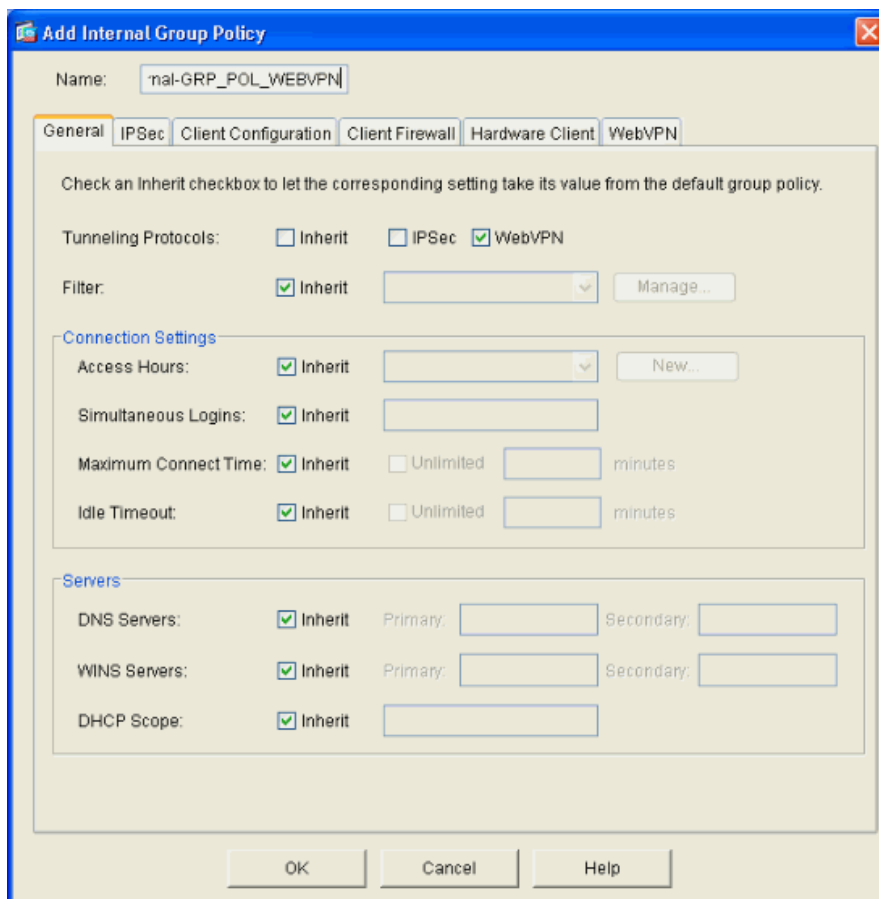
Add Internal Group Policy

Name: nal-GRP_POL_WEBVPN

General | IPSec | Client Configuration | Client Firewall | Hardware Client | WebVPN

Check an Inherit checkbox to let the corresponding setting take its value from the default group policy.

Tunneling Protocols: Inherit IPSec WebVPN

Filter: Inherit Manage...

Connection Settings

Access Hours: Inherit New...

Simultaneous Logins: Inherit

Maximum Connect Time: Inherit Unlimited minutes

Idle Timeout: Inherit Unlimited minutes

Servers

DNS Servers: Inherit Primary: Secondary:

WINS Servers: Inherit Primary: Secondary:

DHCP Scope: Inherit

OK Cancel Help